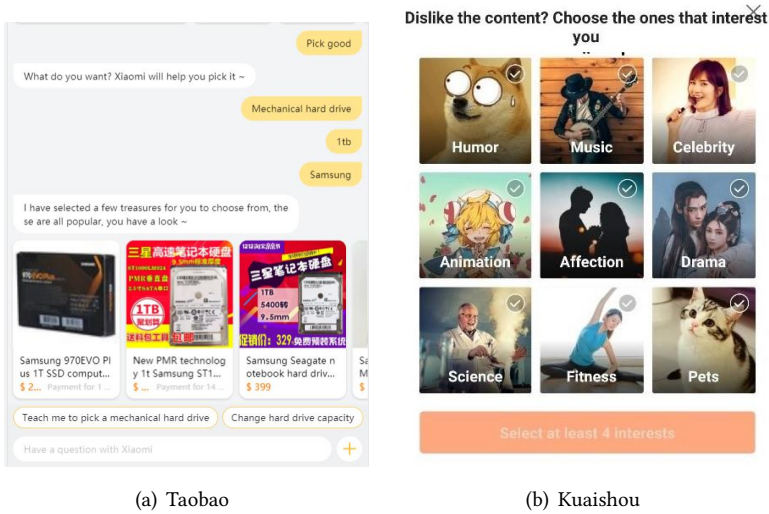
Pick good

What do you want? Xiaomi will help you pick it ~

Mechanical hard drive

1tb

Samsung

I have selected a few treasures for you to choose from, these are all popular, you have a look ~

三星高速笔记本硬盘

1TB

三星笔记本硬盘

1TB 5400转 9.5mm

Samsung 970EVO Plus 1T SSD comput...
$ 2... Payment for 1...

New PMR technology 1t Samsung ST1...
$ ... Payment for 14...

Samsung Seagate notebook hard driv...
$ 399

Sa M...

Teach me to pick a mechanical hard drive

Change hard drive capacity

Have a question with Xiaomi

+

(a) Taobao

Dislike the content? Choose the ones that interest you

Humor

Music

Celebrity

Animation

Affection

Drama

Science

Fitness

Pets

Select at least 4 interests

(b) Kuaishou